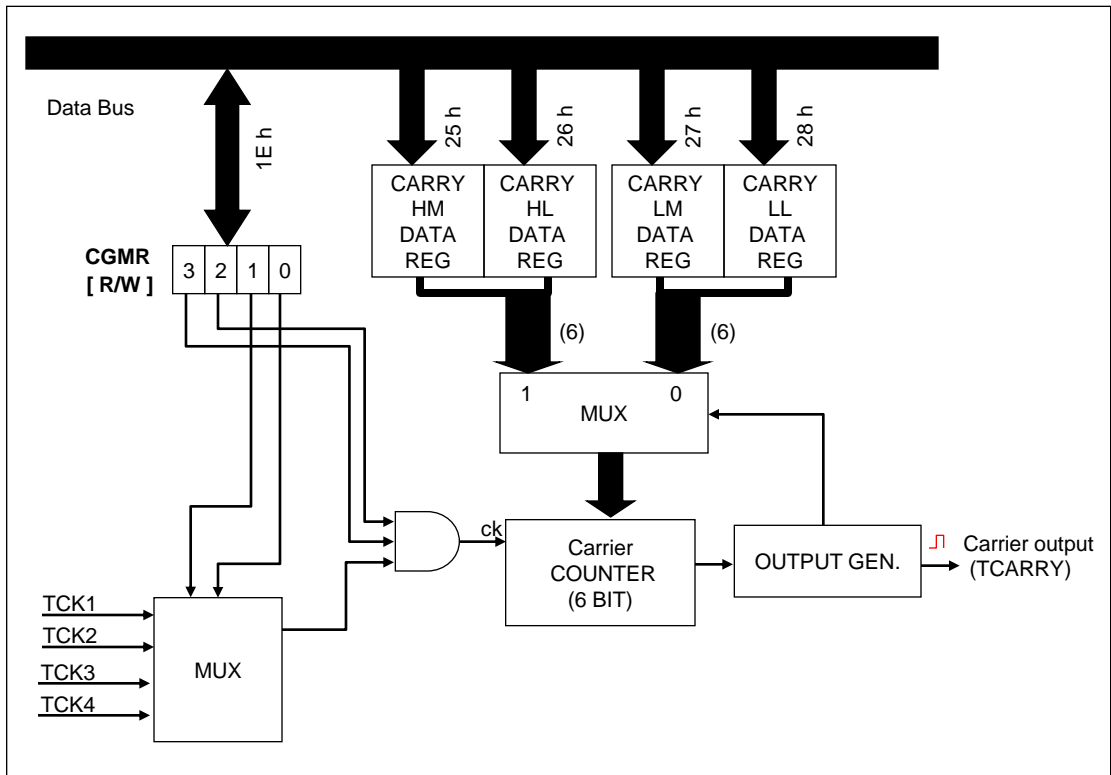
Data Bus

1E h

25 h

26 h

27 h

28 h

CARRY HM DATA REG

CARRY HL DATA REG

CARRY LM DATA REG

CARRY LL DATA REG

CGMR
[ R/W ]

3 2 1 0

(6)

(6)

1

0

MUX

ck

Carrier COUNTER (6 BIT)

OUTPUT GEN.

Carrier output (TCARRY)

TCK1
TCK2
TCK3
TCK4

MUX